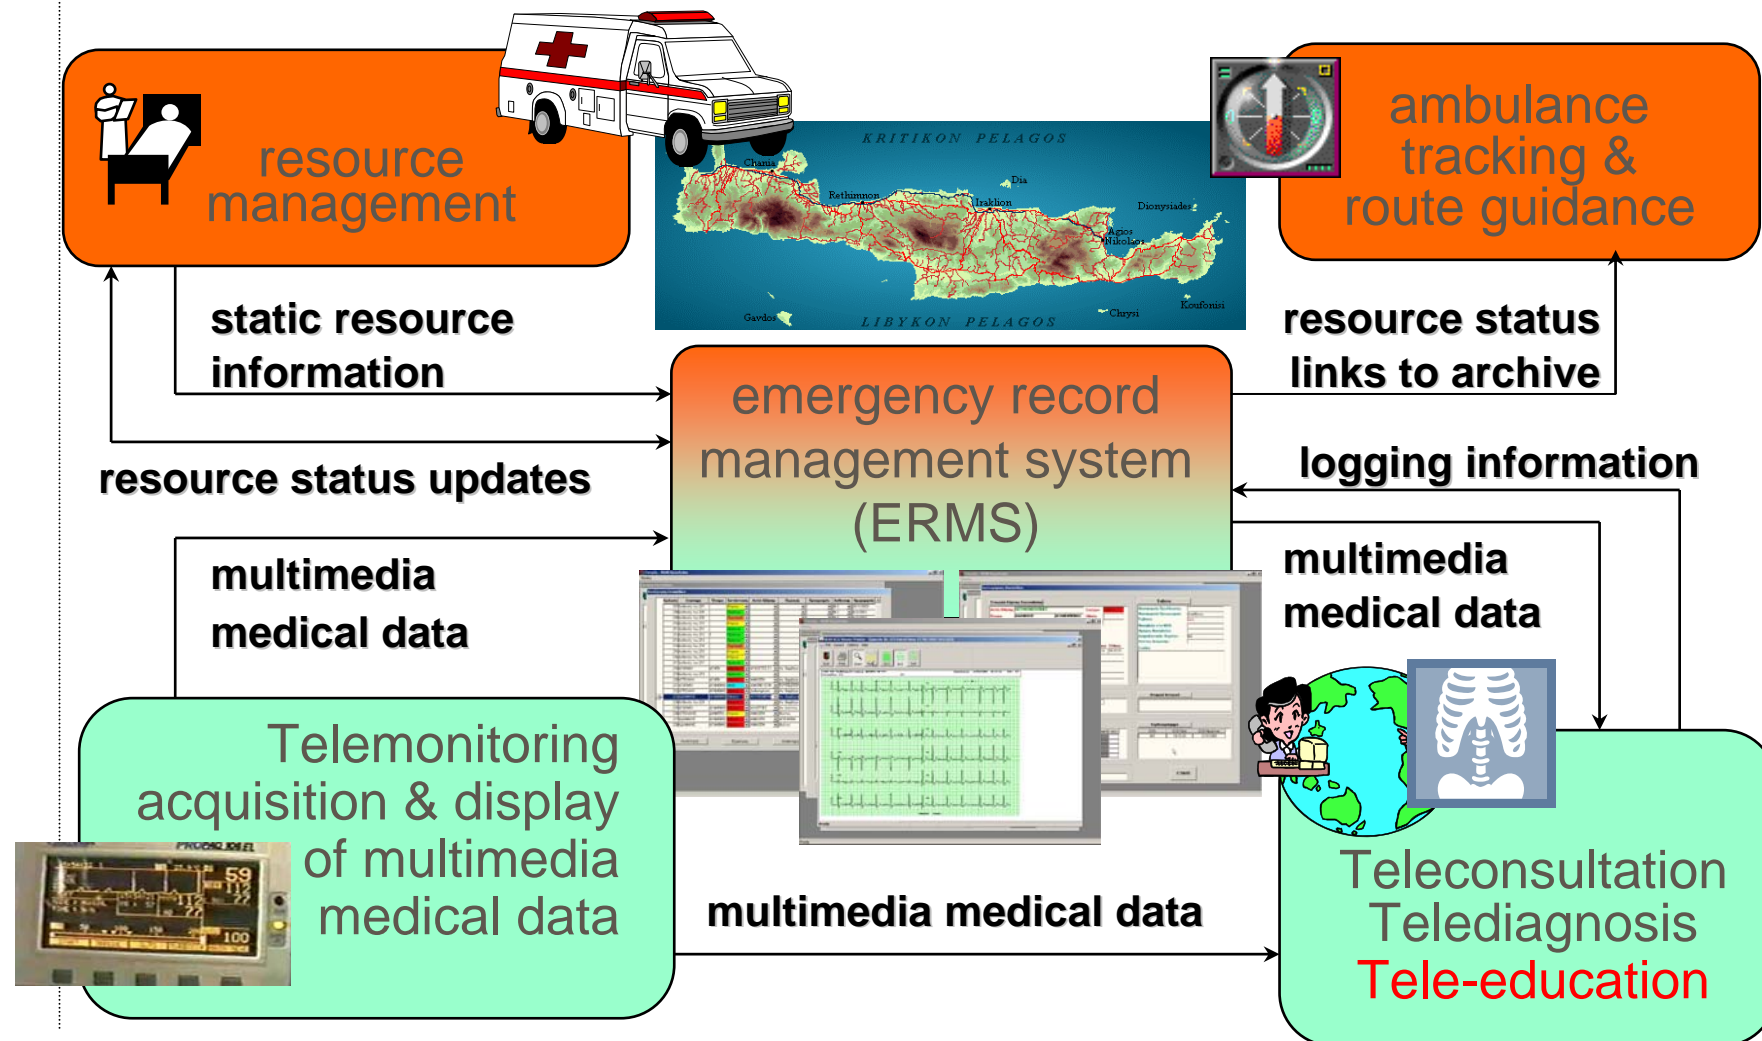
resource management

KRITIKON PELAGOS

Chania

Rethimnon

Dia

Iraklion

Dionysiades

Agios Nikolaos

Gavdos

LIBYKON PELAGOS

Chrysi

Koufonisi

ambulance tracking & route guidance

static resource information

resource status links to archive

emergency record management system (ERMS)

resource status updates

logging information

multimedia medical data

multimedia medical data

Telemonitoring acquisition & display of multimedia medical data

PROPAQ 106 EL

59

112

77

100

multimedia medical data

Teleconsultation Telediagnosis Tele-education